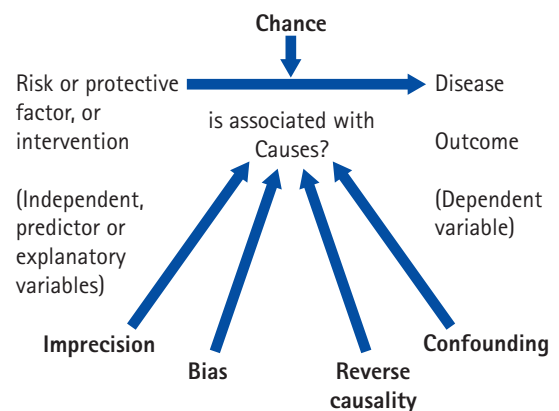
Chance

Risk or protective factor, or intervention

is associated with Causes?

Disease

Outcome

(Independent, predictor or explanatory variables)

(Dependent variable)

Imprecision

Bias

Reverse causality

Confounding